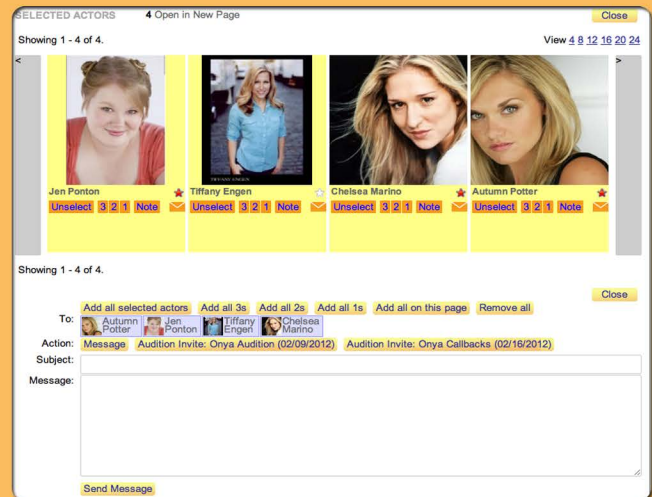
SELECTED ACTORS 4 Open in New Page Close

Showing 1 - 4 of 4. View 4 8 12 16 20 24

<

>

Jen Ponton
Unselect 3 2 1 Note

Tiffany Engen
Unselect 3 2 1 Note

Chelsea Marino
Unselect 3 2 1 Note

Autumn Potter
Unselect 3 2 1 Note

Showing 1 - 4 of 4.

Close

Add all selected actors Add all 3s Add all 2s Add all 1s Add all on this page Remove all

To: Autumn Potter Jen Ponton Tiffany Engen Chelsea Marino

Action: Message Audition Invite: Onya Audition (02/09/2012) Audition Invite: Onya Callbacks (02/16/2012)

Subject:

Message:

Send Message